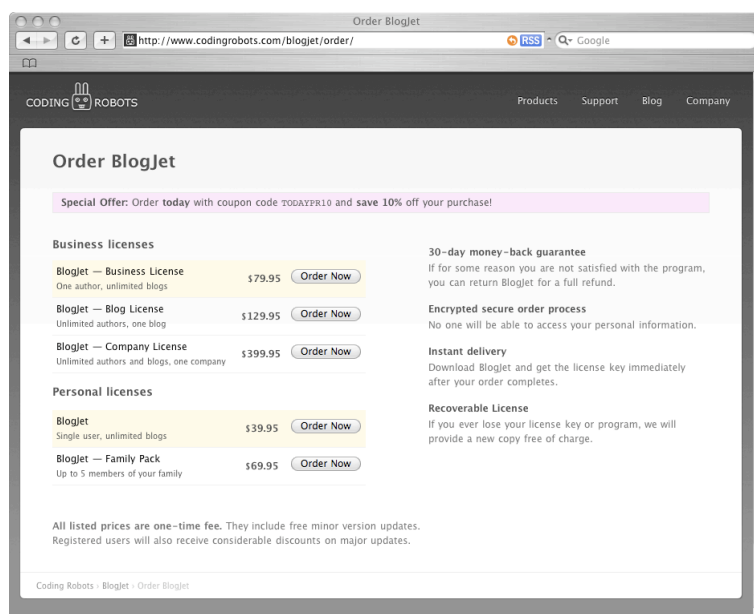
Order BlogJet

http://www.codingrobots.com/blogjet/order/

RSS

Google

CODING ROBOTS

Products Support Blog Company

Order BlogJet

Special Offer: Order today with coupon code TODAYPR10 and save 10% off your purchase!

Business licenses

| | | |
|---|---|---|
| BlogJet — Business License<br>One author, unlimited blogs | \$79.95 | Order Now |
| BlogJet — Blog License<br>Unlimited authors, one blog | \$129.95 | Order Now |
| BlogJet — Company License<br>Unlimited authors and blogs, one company | \$399.95 | Order Now |

Personal licenses

| | | |
|---|---|---|
| BlogJet<br>Single user, unlimited blogs | \$39.95 | Order Now |
| BlogJet — Family Pack<br>Up to 5 members of your family | \$69.95 | Order Now |

All listed prices are one-time fee. They include free minor version updates. Registered users will also receive considerable discounts on major updates.

30-day money-back guarantee
If for some reason you are not satisfied with the program, you can return BlogJet for a full refund.

Encrypted secure order process
No one will be able to access your personal information.

Instant delivery
Download BlogJet and get the license key immediately after your order completes.

Recoverable License
If you ever lose your license key or program, we will provide a new copy free of charge.

Coding Robots › BlogJet › Order BlogJet